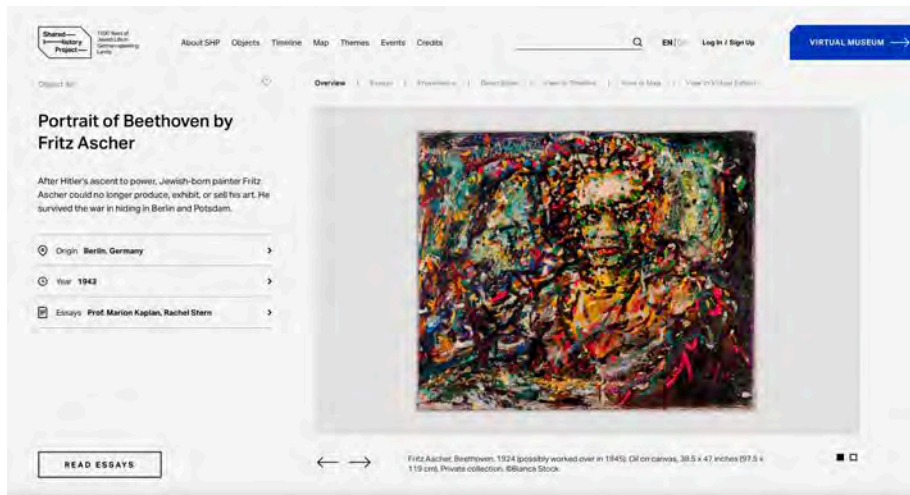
Shared— —History Project—

1700 Years of Jewish Life in German-speaking Lands

About SHP Objects Timeline Map Themes Events Credits

EN | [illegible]

Log In / Sign Up

VIRTUAL MUSEUM

Object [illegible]

Overview | Essays | Provenance | Description | View in Timeline | View in Map | View in Virtual Exhibit

Portrait of Beethoven by Fritz Ascher

After Hitler's ascent to power, Jewish-born painter Fritz Ascher could no longer produce, exhibit, or sell his art. He survived the war in hiding in Berlin and Potsdam.

Origin Berlin, Germany

Year 1942

Essays Prof. Marion Kaplan, Rachel Stern

READ ESSAYS

Fritz Ascher, Beethoven, 1924 (possibly worked over in 1945). Oil on canvas, 38.5 x 47 inches (97.5 x 119 cm). Private collection. ©Bianca Stock.